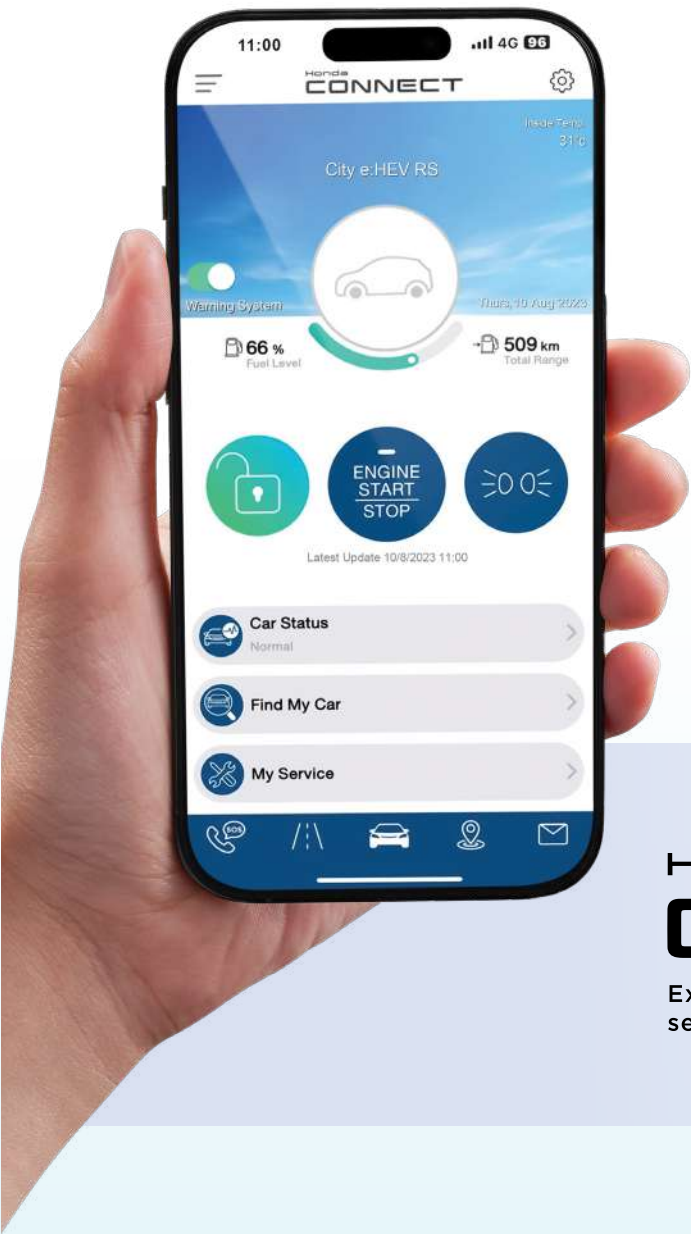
11:00
4G 96
Honda
CONNECT
Inside Temp
31°c
City e:HEV RS
Warning System
Thurs, 10 Aug 2023
66 %
Fuel Level
509 km
Total Range
ENGINE
START
STOP
Latest Update 10/8/2023 11:00
Car Status
Normal
Find My Car
My Service
SOS

H
C
Ex
se